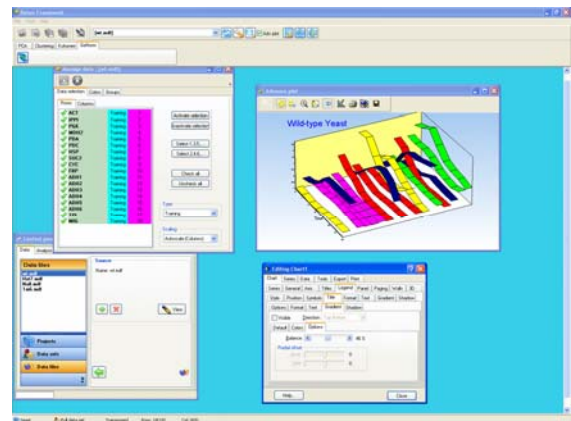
Wild-type Yeast

ACT
ZPY
PGK
MDH2
PDA
PDC
NSP
SOC2
CYC
FBP
ADH1
ADH2
ADH3
ADH4
ADH5
ADH6
ccs
MIG

Activate selection
Deactivate selection
Select 1,3,5,...
Select 2,4,6,...
Check all
Uncheck all

Type
Training
Scaling
Autoscale (Columns)

Data files
wt.wdf
Name: wt.wdf
View

Projects
Data sets
Data files

Editing Chart1
Chart Series Data Tools Export Print
Series General Axis Titles Legend Panel Paging Walls 3D
Style Position Symbols Title Format Text Gradient Shadow
Visible
Default Colors
Balance
Help...
Close